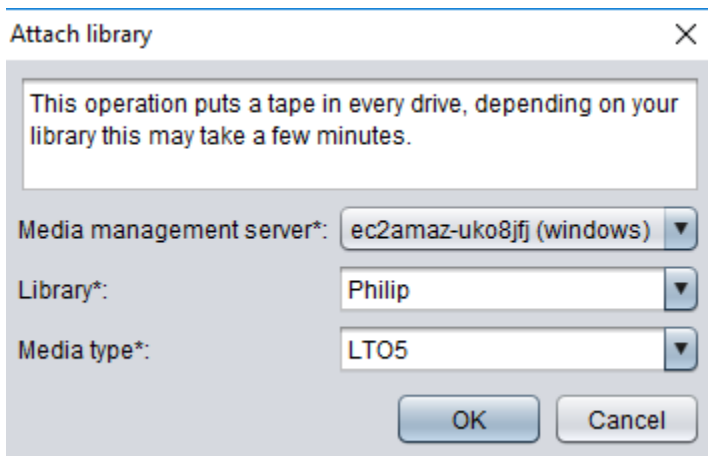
Attach library

This operation puts a tape in every drive, depending on your library this may take a few minutes.

Media management server*: ec2amaz-uko8jfj (windows)

Library*: Philip

Media type*: LTO5

OK Cancel